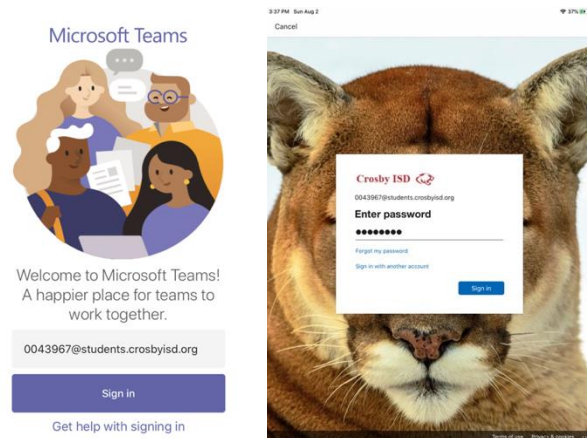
Microsoft Teams

Welcome to Microsoft Teams! A happier place for teams to work together.

0043967@students.crosbyisd.org

Sign in

Get help with signing in

3:37 PM Sun Aug 2

Cancel

Crosby ISD

0043967@students.crosbyisd.org

Enter password

••••••••

Forgot my password

Sign in with another account

Sign in

Terms of use Privacy & cookies